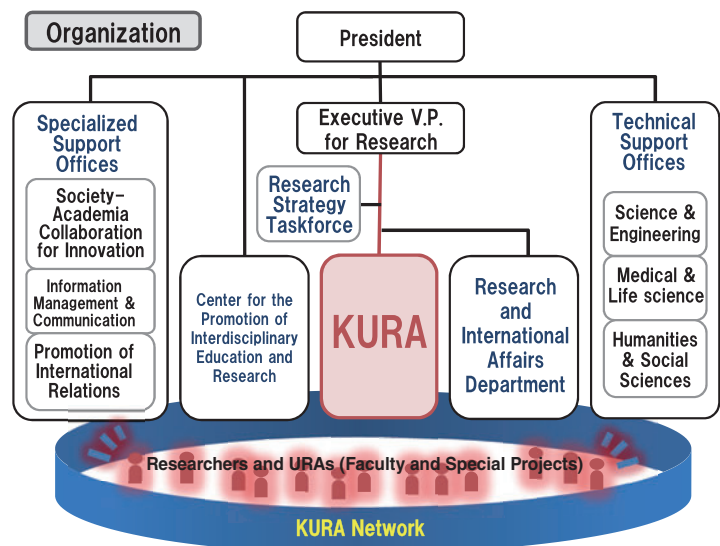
Organization

President

Specialized Support Offices

Society-Academia Collaboration for Innovation

Information Management & Communication

Promotion of International Relations

Executive V.P. for Research

Research Strategy Taskforce

Center for the Promotion of Interdisciplinary Education and Research

KURA

Research and International Affairs Department

Technical Support Offices

Science & Engineering

Medical & Life science

Humanities & Social Sciences

Researchers and URAs (Faculty and Special Projects)

KURA Network